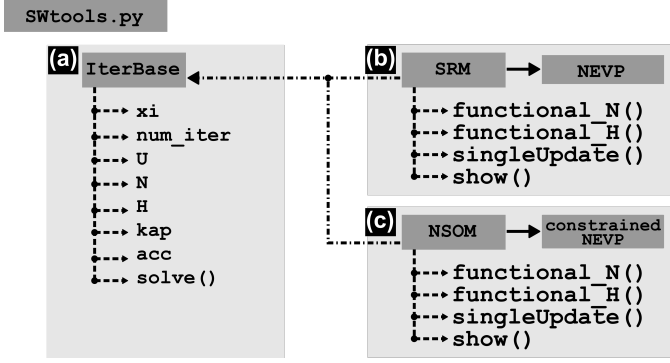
SWtools.py

(a) IterBase
xi
num_iter
U
N
H
kap
acc
solve()

(b) SRM
NEVP
functional_N()
functional_H()
singleUpdate()
show()

(c) NSOM
constrained NEVP
functional_N()
functional_H()
singleUpdate()
show()